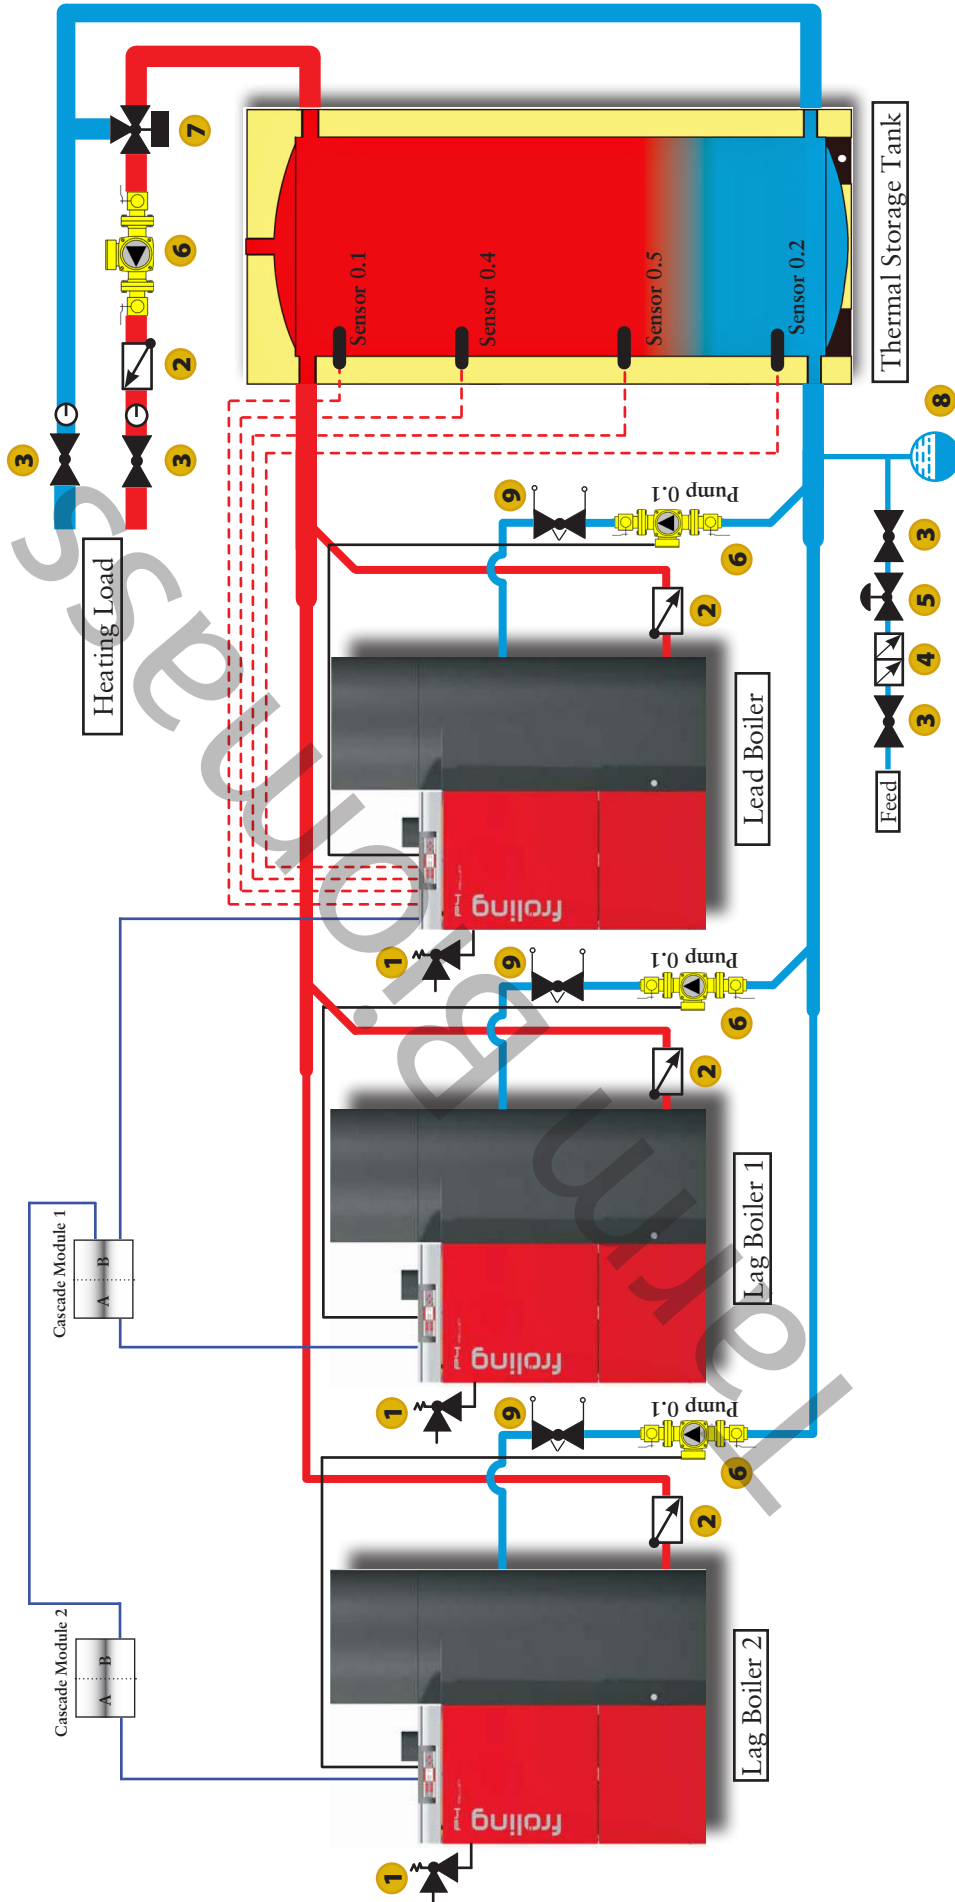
Thermal Storage Tank

Sensor 0.1

Sensor 0.4

Sensor 0.5

Sensor 0.2

7

6

2

3

3

8

Heating Load

9

Pump 0.1

6

2

3

5

4

3

Feed

Lead Boiler

froling

1

9

Pump 0.1

6

2

Lag Boiler 1

froling

Cascade Module 1

A B

1

9

Pump 0.1

6

2

Lag Boiler 2

froling

Cascade Module 2

A B

1